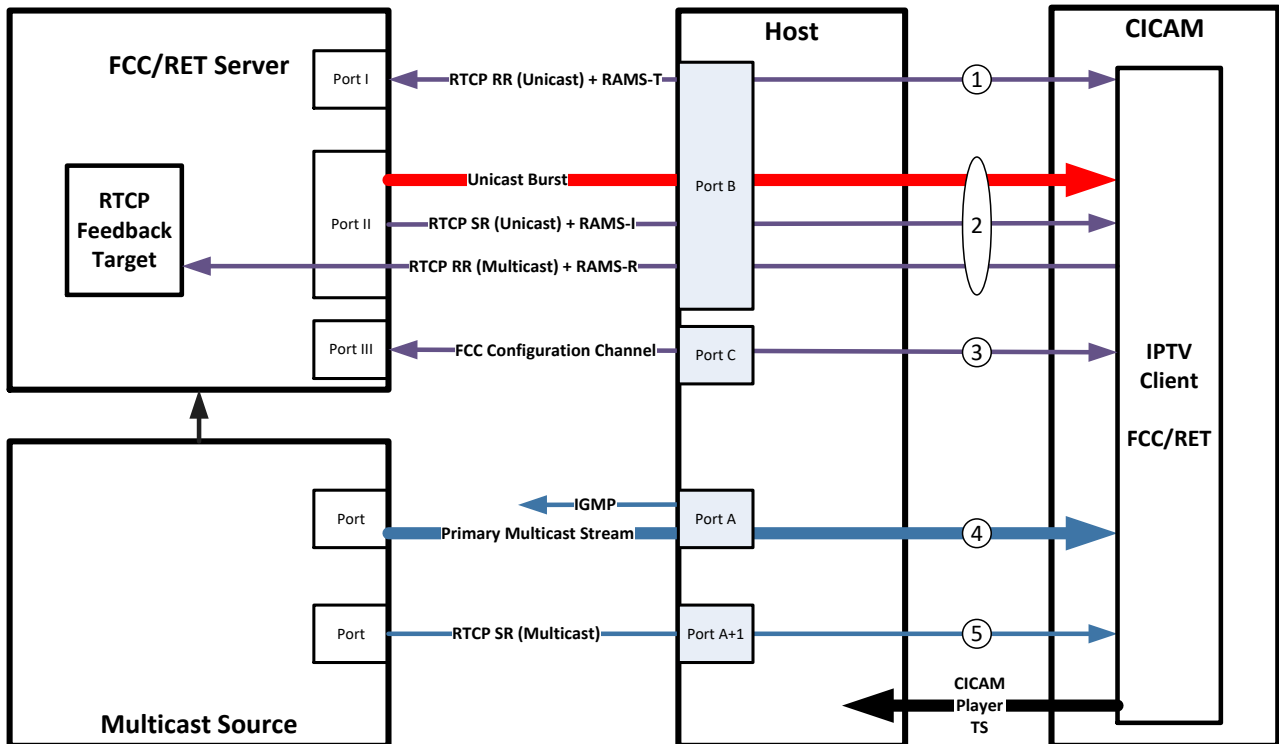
FCC/RET Server

Port I

RTCP RR (Unicast) + RAMS-T

Host

CICAM

1

RTCP Feedback Target

Port II

Unicast Burst

Port B

RTCP SR (Unicast) + RAMS-I

2

RTCP RR (Multicast) + RAMS-R

Port III

FCC Configuration Channel

Port C

3

IPTV Client

FCC/RET

Port

IGMP

Port A

Primary Multicast Stream

4

Port

RTCP SR (Multicast)

Port A+1

5

Multicast Source

CICAM Player TS